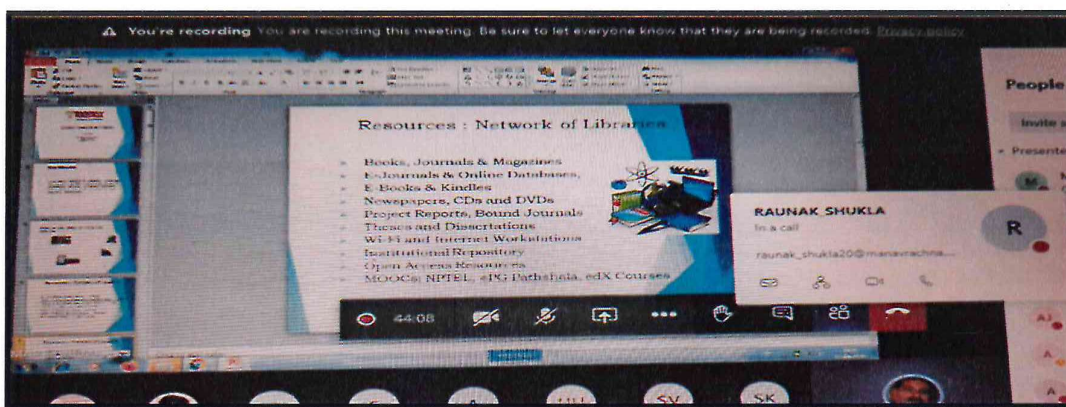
You're recording You are recording this meeting. Be sure to let everyone know that they are being recorded. Privacy policy

Resources : Network of Libraries

Books, Journals & Magazines
E-Journals & Online Databases,
E-Books & Kindles
Newspapers, CDs and DVDs
Project Reports, Bound Journals
Theses and Dissertations
Wi-Fi and Internet Workstations
Institutional Repository
Open Access Resources
MOOCs: NPTEL, ePG Pathshala, edX Courses

44:08

RAUNAK_SHUKLA
In a call
raunak_shukla20@manavrachna...
R

People
Invite s
Presente

SV
SK